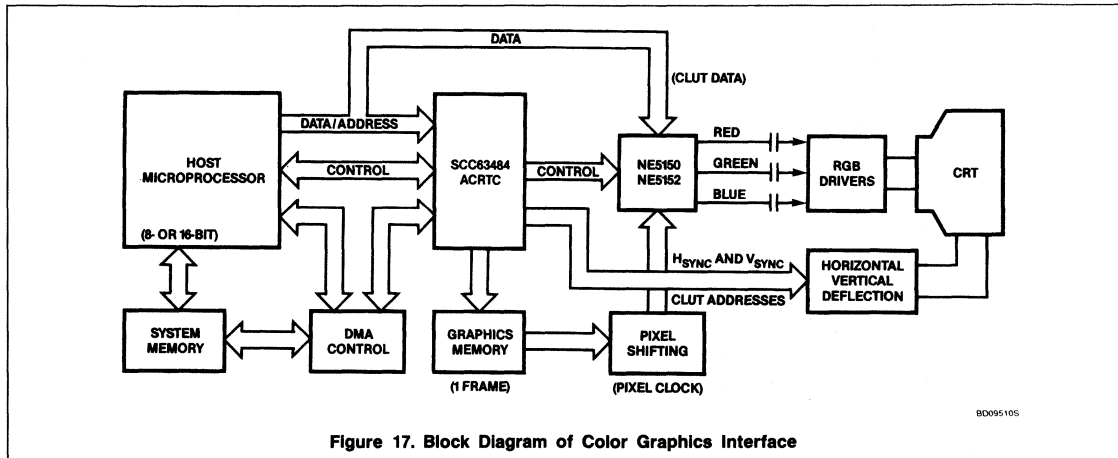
DATA

(CLUT DATA)

HOST MICROPROCESSOR

(8- OR 16-BIT)

DATA/ADDRESS

CONTROL

SCC63484 ACRTC

CONTROL

NE5150 NE5152

RED

GREEN

BLUE

RGB DRIVERS

CRT

$H_{SYNC}$ AND $V_{SYNC}$

HORIZONTAL VERTICAL DEFLECTION

CLUT ADDRESSES

SYSTEM MEMORY

DMA CONTROL

GRAPHICS MEMORY

(1 FRAME)

PIXEL SHIFTING

(PIXEL CLOCK)

BD09510S

Figure 17. Block Diagram of Color Graphics Interface